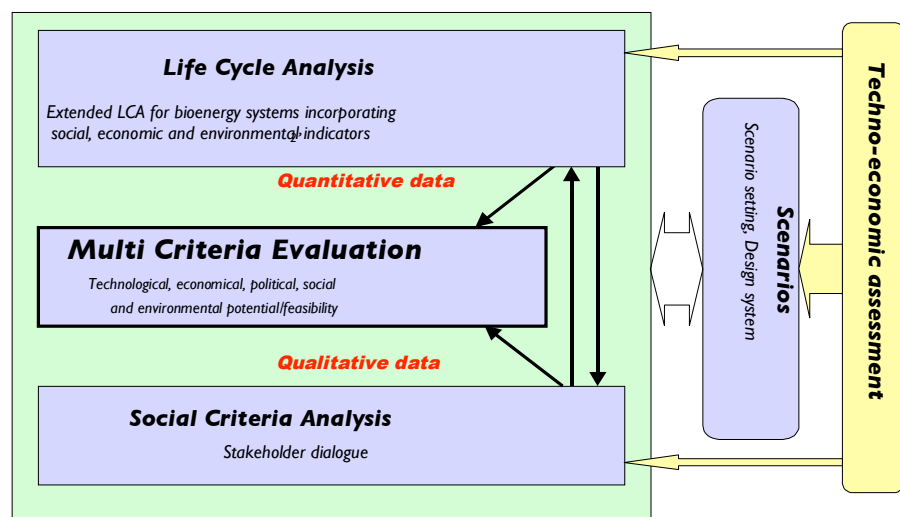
Life Cycle Analysis

Extended LCA for bioenergy systems incorporating social, economic and environmental indicators

Quantitative data

Multi Criteria Evaluation

Technological, economical, political, social and environmental potential/feasibility

Qualitative data

Social Criteria Analysis

Stakeholder dialogue

Scenarios

Scenario setting, Design system

Techno-economic assessment